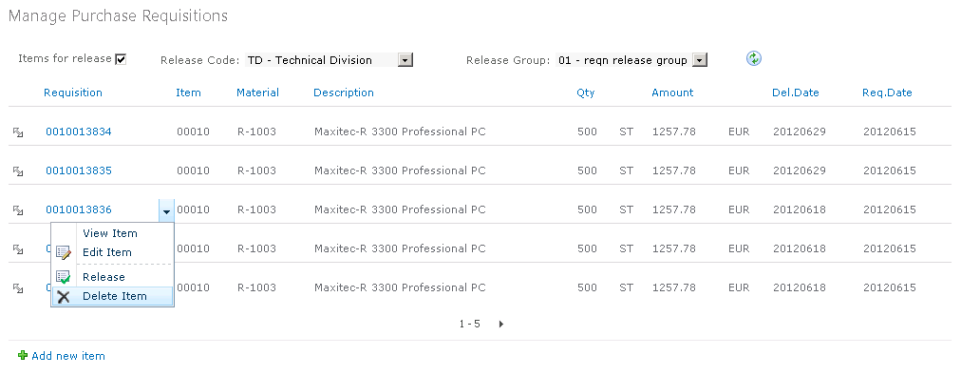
Manage Purchase Requisitions

Items for release ☑ Release Code: TD - Technical Division Release Group: 01 - reqn release group

| Requisition | Item | Material | Description | Qty | | Amount | | Del.Date | Req.Date |
|---|---|---|---|---|---|---|---|---|---|
| 0010013834 | 00010 | R-1003 | Maxitec-R 3300 Professional PC | 500 | ST | 1257.78 | EUR | 20120629 | 20120615 |
| 0010013835 | 00010 | R-1003 | Maxitec-R 3300 Professional PC | 500 | ST | 1257.78 | EUR | 20120629 | 20120615 |
| 0010013836 | 00010 | R-1003 | Maxitec-R 3300 Professional PC | 500 | ST | 1257.78 | EUR | 20120618 | 20120615 |
| 0 | 00010 | R-1003 | Maxitec-R 3300 Professional PC | 500 | ST | 1257.78 | EUR | 20120618 | 20120615 |
| 0 | 00010 | R-1003 | Maxitec-R 3300 Professional PC | 500 | ST | 1257.78 | EUR | 20120618 | 20120615 |

View Item
Edit Item
Release
Delete Item

1 - 5

Add new item